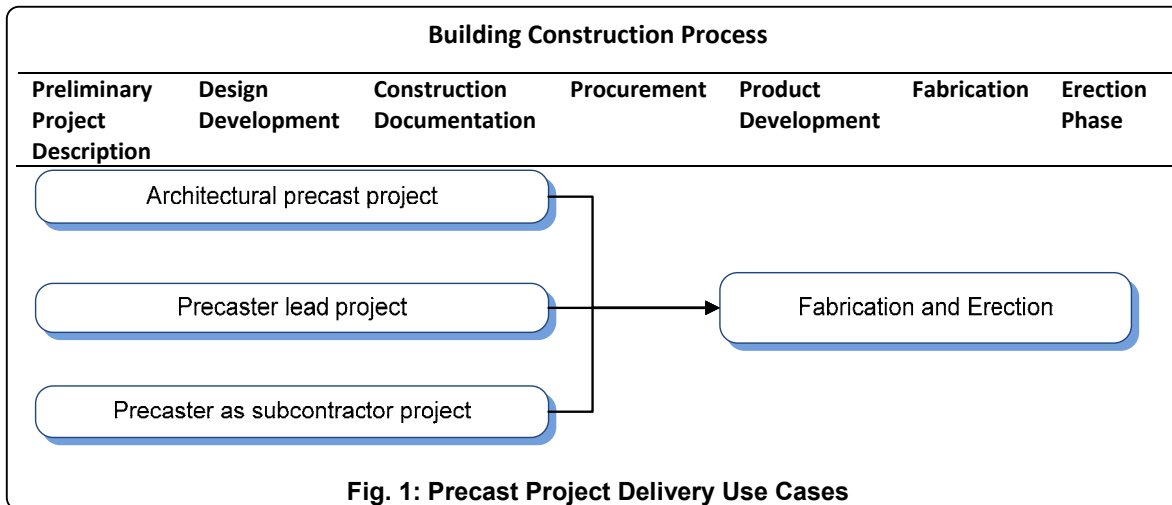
Building Construction Process

| Preliminary Project Description | Design Development | Construction Documentation | Procurement | Product Development | Fabrication | Erection Phase |
|---|---|---|---|---|---|---|

Architectural precast project

Precaster lead project

Precaster as subcontractor project

Fabrication and Erection

Fig. 1: Precast Project Delivery Use Cases